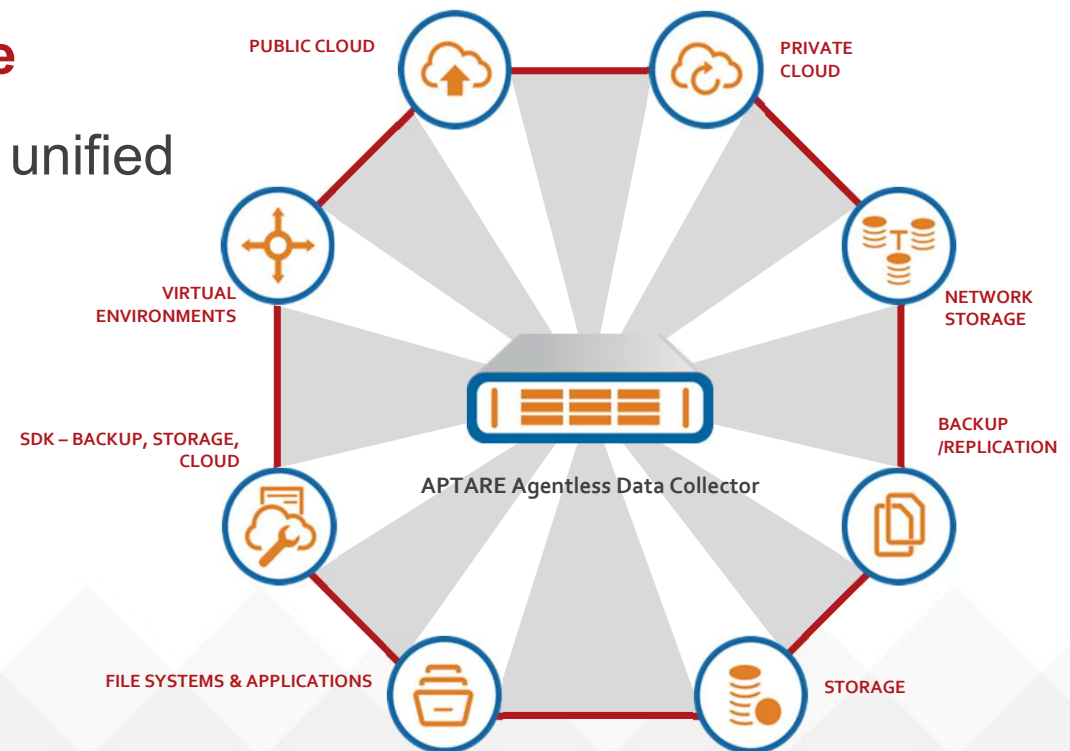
e

unified

PUBLIC CLOUD

PRIVATE CLOUD

VIRTUAL ENVIRONMENTS

NETWORK STORAGE

BACKUP /REPLICATION

SDK – BACKUP, STORAGE, CLOUD

APTARE Agentless Data Collector

FILE SYSTEMS & APPLICATIONS

STORAGE